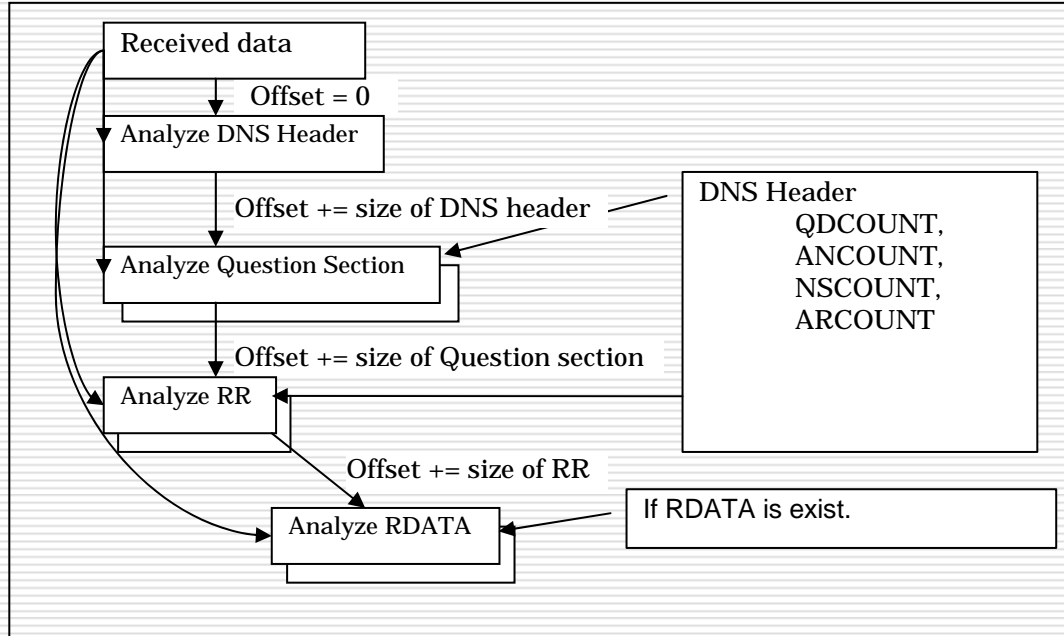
Received data

Offset = 0

Analyze DNS Header

Offset += size of DNS header

DNS Header
QDCOUNT,
ANCOUNT,
NSCOUNT,
ARCOUNT

Analyze Question Section

Offset += size of Question section

Analyze RR

Offset += size of RR

Analyze RDATA

If RDATA is exist.